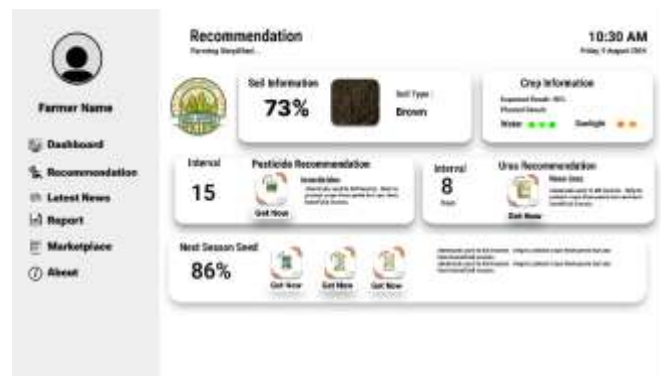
Farmer Name

Dashboard
Recommendation
Latest News
Report
Marketplace
About

Recommendation
Farming Simplified...

10:30 AM
Friday, 9 August 2024

Soil Information
73%
Soil Type :
Brown

Crop Information
Expected Result: 90%
Planned Result:
Water
Sunlight

Interval
15
Pesticide Recommendation
Insecticides
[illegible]
Get Now

Interval
8
Days
Urea Recommendation
Neem Urea
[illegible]
Get Now

Next Season Seed
86%
Get Now
Get Now
Get Now
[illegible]